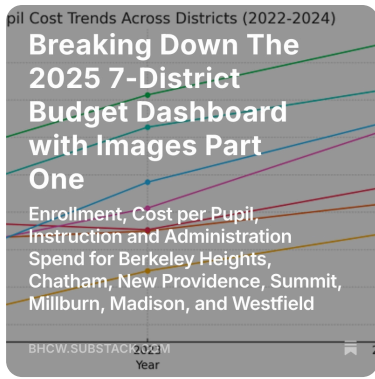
pil Cost Trends Across Districts (2022-2024)

Breaking Down The 2025 7-District Budget Dashboard with Images Part One

Enrollment, Cost per Pupil, Instruction and Administration Spend for Berkeley Heights, Chatham, New Providence, Summit, Millburn, Madison, and Westfield

BHCW.SUBSTACK.COM

2023

Year